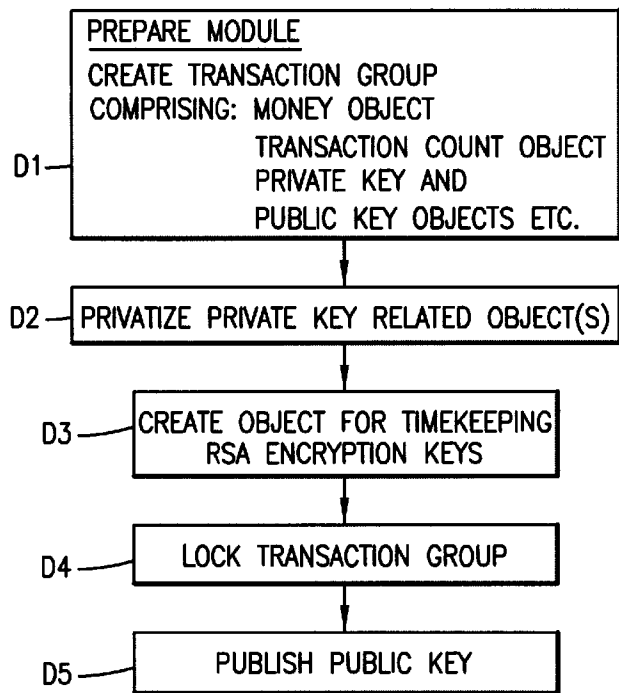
PREPARE MODULE

CREATE TRANSACTION GROUP COMPRISING: MONEY OBJECT TRANSACTION COUNT OBJECT PRIVATE KEY AND PUBLIC KEY OBJECTS ETC.

D1

D2

PRIVATIZE PRIVATE KEY RELATED OBJECT(S)

D3

CREATE OBJECT FOR TIMEKEEPING RSA ENCRYPTION KEYS

D4

LOCK TRANSACTION GROUP

D5

PUBLISH PUBLIC KEY